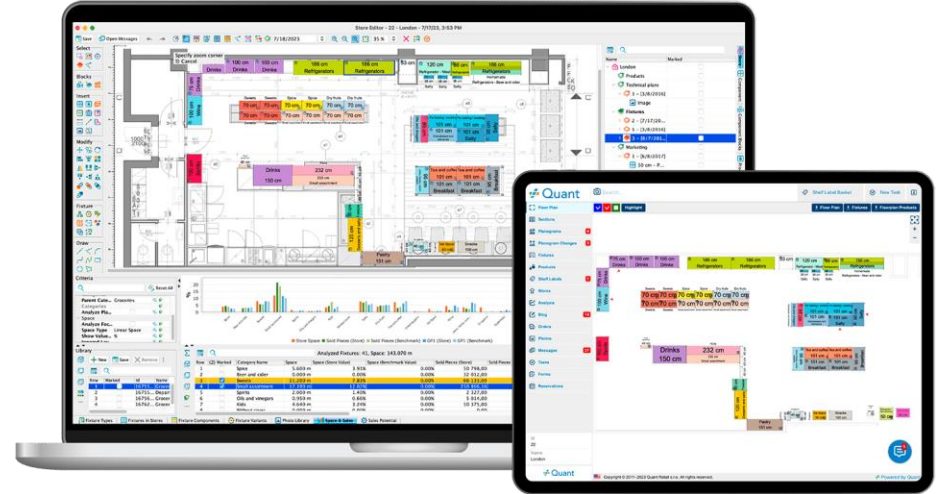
Store Editor - 22 - London - 7/17/23, 3:53 PM

Save Open Messages 7/18/2023 35 %

Select Blocks Insert Modify Fixture Draw

Specify zoom corner Cancel

Drinks 100 cm Drinks 100 cm Refrigerators 100 cm Refrigerators 120 cm Refrigerators

Drinks 232 cm

Tea and coffee 101 cm Breakfast

Pastry 101 cm

Criteria

Parent Cate... Groceries
Categories
Analyze Pla...
Space
Analyze Fix...
Space Type Linear Space
Show Value...

Reset All

Library

New Save Remove

Analyzed Fixtures: 41, Space: 143.070 m

| Row | Marked | Category Name | Space | Space (Store Value) | Sold Pieces (Store Value) | Sold Pieces (Benchmark) |
|---|---|---|---|---|---|---|
| 1 | | Spice | 5.600 m | 3.91% | 0.00% | 50 798,00 |
| 2 | | Beer and cider | 0.000 m | 0.00% | 0.00% | 40 798,00 |
| 3 | | Sweets | 11.200 m | 7.83% | 0.00% | 30 798,00 |
| 4 | | Small assortment | 17.160 m | 12.0% | 0.00% | 70 798,00 |
| 5 | | Sports | 2.000 m | 1.40% | 0.00% | 10 798,00 |
| 6 | | Oils and vinegars | 2.000 m | 1.40% | 0.00% | 50 798,00 |
| 7 | | Kids | 2.000 m | 1.40% | 0.00% | 10 798,00 |

Fixture Types Fixtures in Stores Fixture Components Fixture Variants Photo Library Space & Sales Sales Potential

London
Products
Technical plans
3 - [1/8/2016]
Image
Fixtures
2 - [7/17/20...
3 - [1/8/2016]
5 - [8/7/20...
Marketing
3 - [6/8/2016]
20 cm -

Quant

Search...

Shelf Label Basket New Task

Floor Plan Sections Planograms Planogram Changes Fixtures Products Shelf Labels Stores Analysis Blog Orders Photos Messages Tasks Forms Reservations

Highlight

Floor Plan Fixtures Floorplan Products

Drinks 150 cm 232 cm

Name London

Quant

Copyright © 2011–2023 Quant Retail s.r.o. All rights reserved.

Powered by Quant